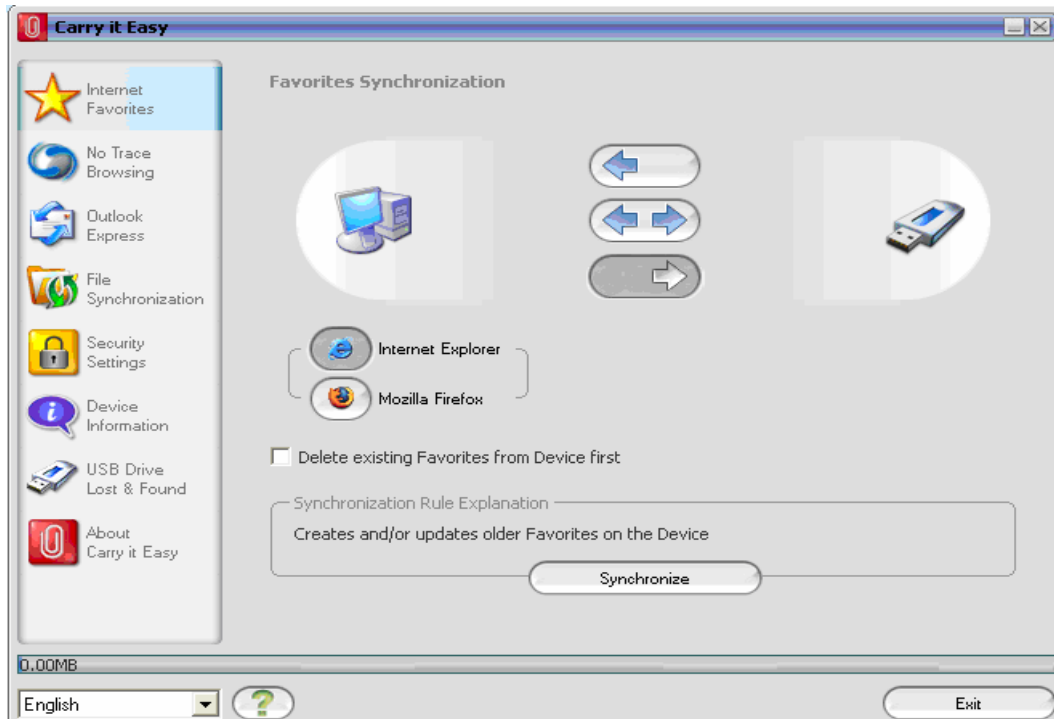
Carry it Easy

Internet Favorites

No Trace Browsing

Outlook Express

File Synchronization

Security Settings

Device Information

USB Drive Lost & Found

About Carry it Easy

Favorites Synchronization

Internet Explorer

Mozilla Firefox

Delete existing Favorites from Device first

Synchronization Rule Explanation

Creates and/or updates older Favorites on the Device

Synchronize

0.00MB

English

?

Exit